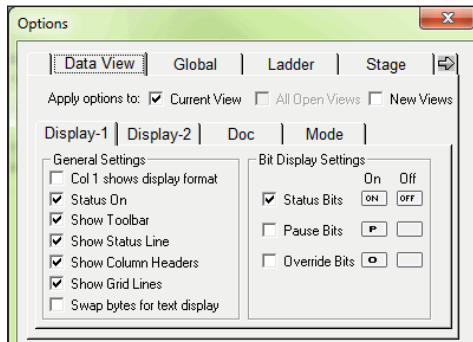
Options

Data View | Global | Ladder | Stage

Apply options to: ☑ Current View ☐ All Open Views ☐ New Views

Display-1 | Display-2 | Doc | Mode

General Settings
☐ Col 1 shows display format
☑ Status On
☑ Show Toolbar
☑ Show Status Line
☑ Show Column Headers
☑ Show Grid Lines
☐ Swap bytes for text display

Bit Display Settings
On Off
☑ Status Bits ON OFF
☐ Pause Bits P
☐ Override Bits O